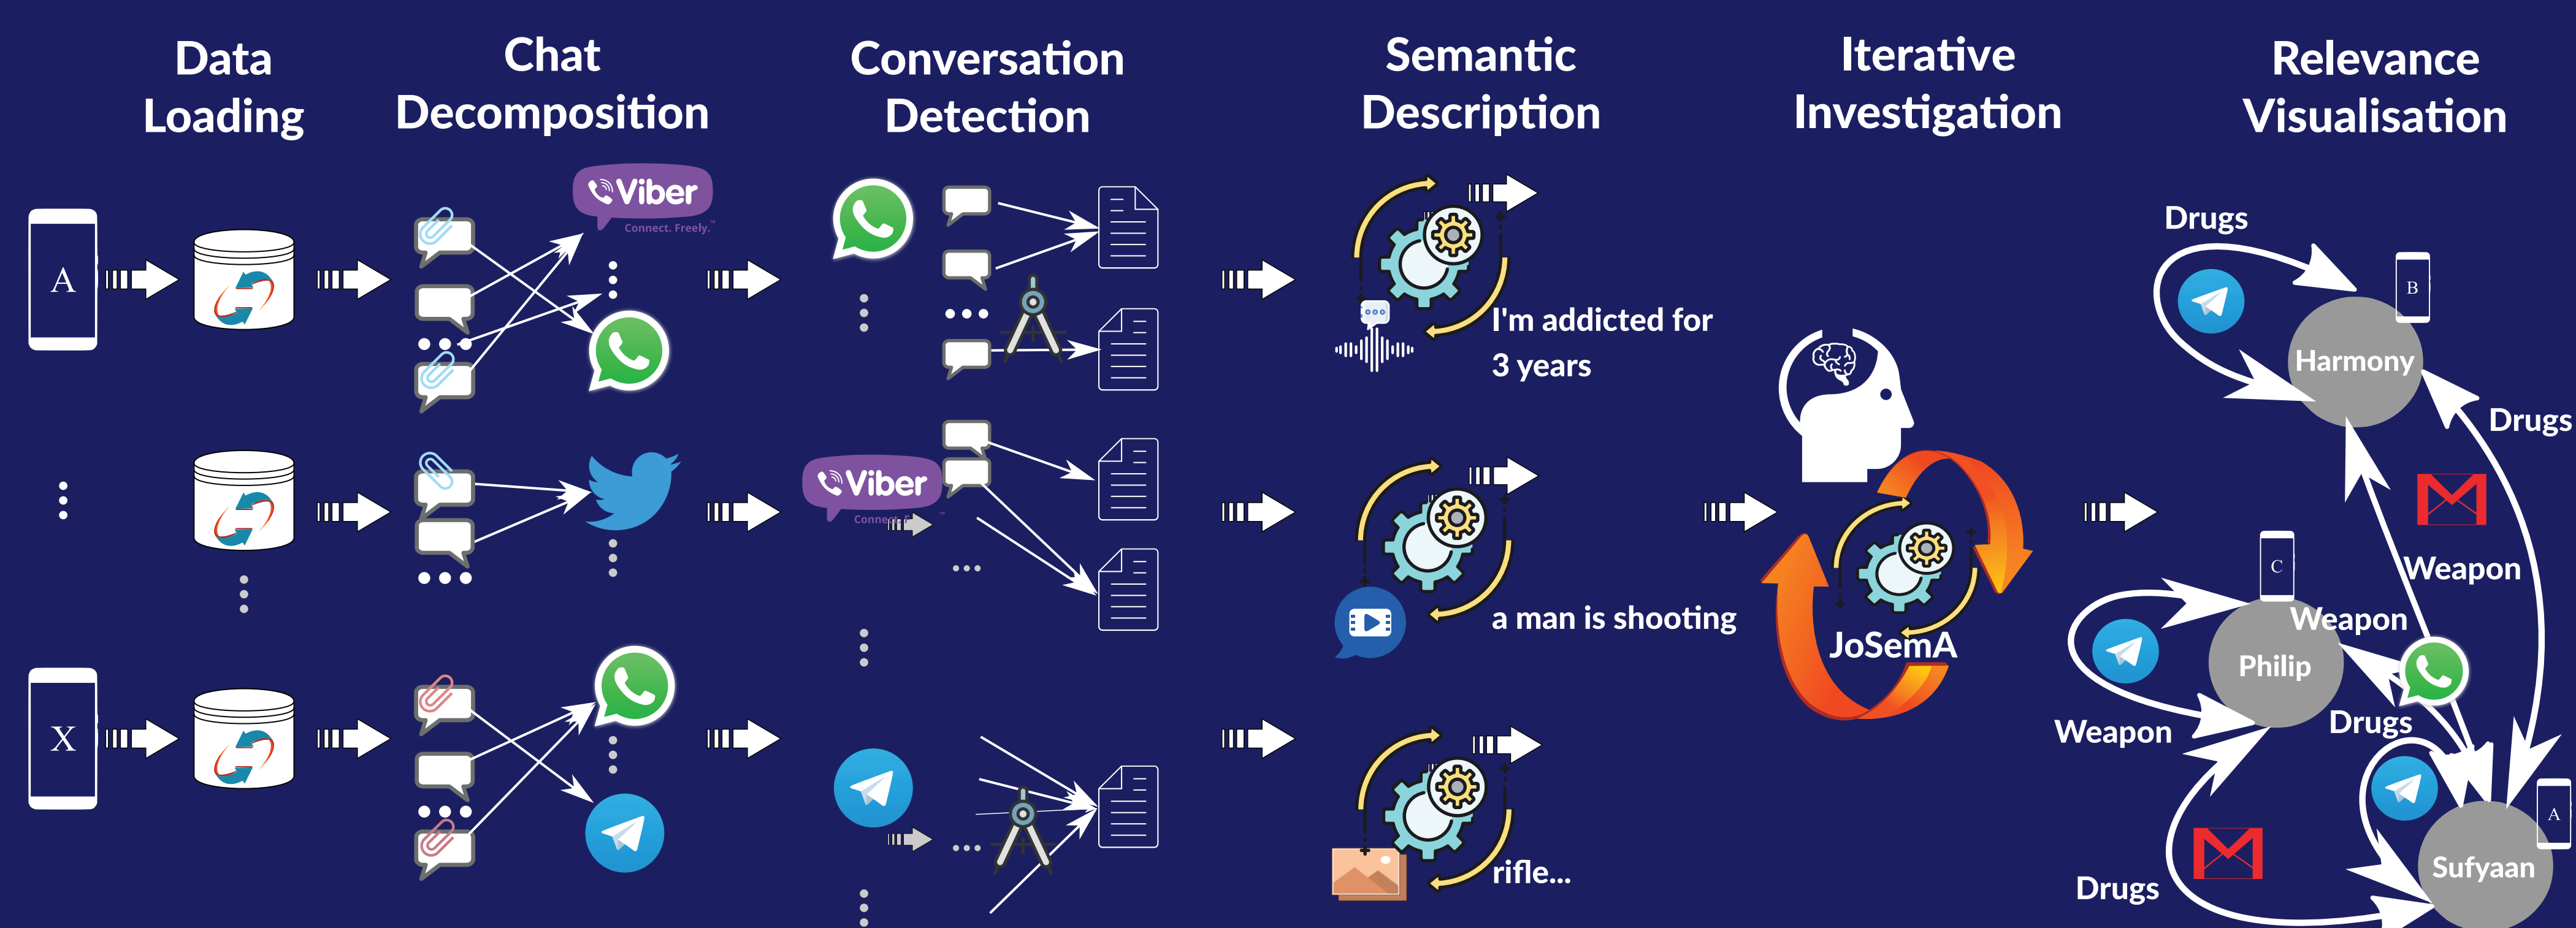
Data Loading

Chat Decomposition

Conversation Detection

Semantic Description

Iterative Investigation

Relevance Visualisation

A

X

Viber
Connect. Freely.

Viber
Connect. F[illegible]

I'm addicted for 3 years

a man is shooting

rifle...

JoSemA

Drugs

B

Harmony

Drugs

Weapon

C

Weapon

Philip

Weapon

Drugs

A

Drugs

Sufyaan